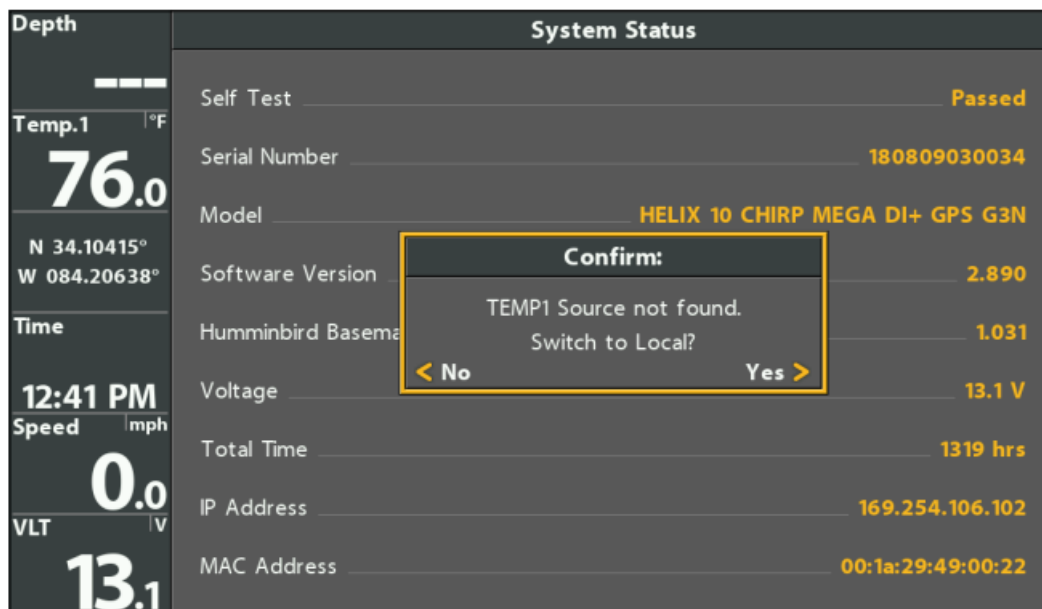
Depth

---

Temp.1 °F

76.0

N 34.10415°
W 084.20638°

Time

12:41 PM

Speed mph

0.0

VLT V

13.1

System Status

Self Test Passed

Serial Number 180809030034

Model HELIX 10 CHIRP MEGA DI+ GPS G3N

Software Version 2.890

Humminbird Basema 1.031

Voltage 13.1 V

Total Time 1319 hrs

IP Address 169.254.106.102

MAC Address 00:1a:29:49:00:22

Confirm:

TEMP1 Source not found.
Switch to Local?

< No Yes >